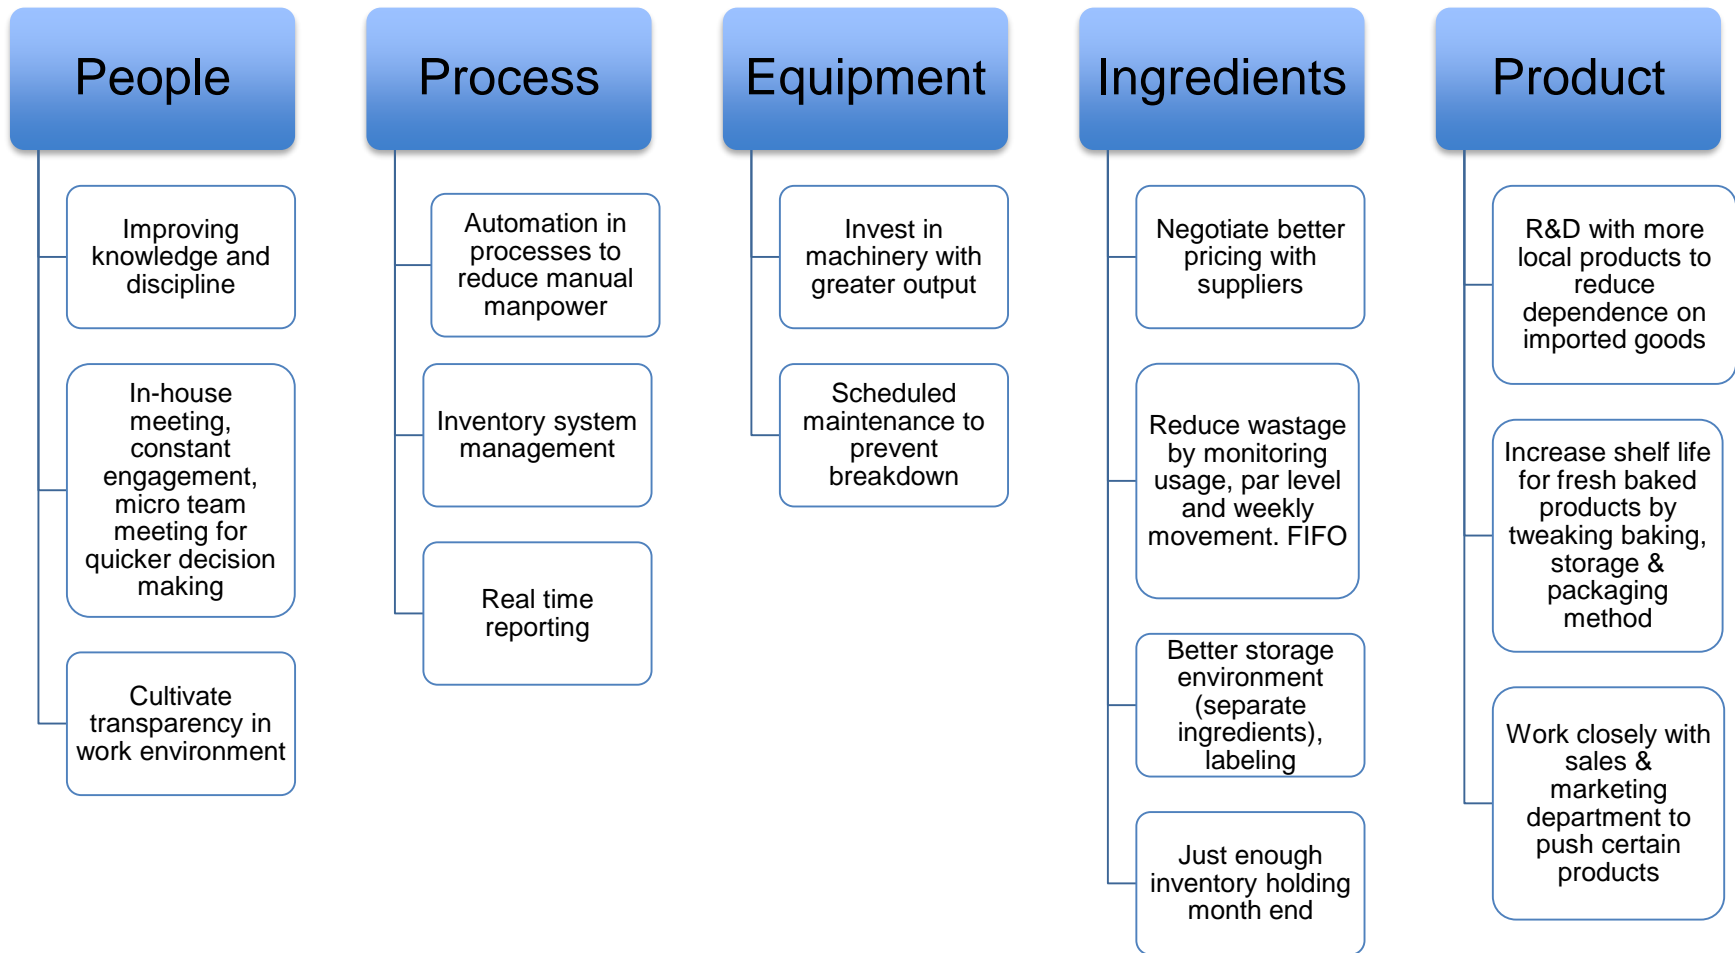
People

Improving knowledge and discipline

In-house meeting, constant engagement, micro team meeting for quicker decision making

Cultivate transparency in work environment

Process

Automation in processes to reduce manual manpower

Inventory system management

Real time reporting

Equipment

Invest in machinery with greater output

Scheduled maintenance to prevent breakdown

Ingredients

Negotiate better pricing with suppliers

Reduce wastage by monitoring usage, par level and weekly movement. FIFO

Better storage environment (separate ingredients), labeling

Just enough inventory holding month end

Product

R&D with more local products to reduce dependence on imported goods

Increase shelf life for fresh baked products by tweaking baking, storage & packaging method

Work closely with sales & marketing department to push certain products